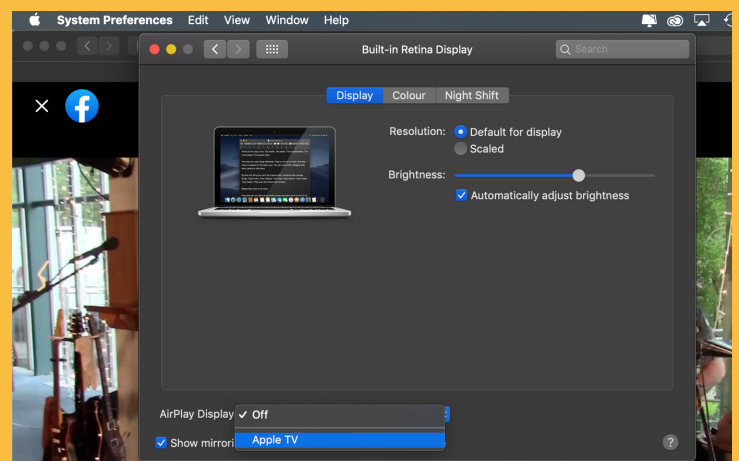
System Preferences Edit View Window Help

Built-in Retina Display

Search

Display Colour Night Shift

Resolution: Default for display
Scaled

Brightness:

Automatically adjust brightness

AirPlay Display ✓ Off
Apple TV

Show mirrori

?